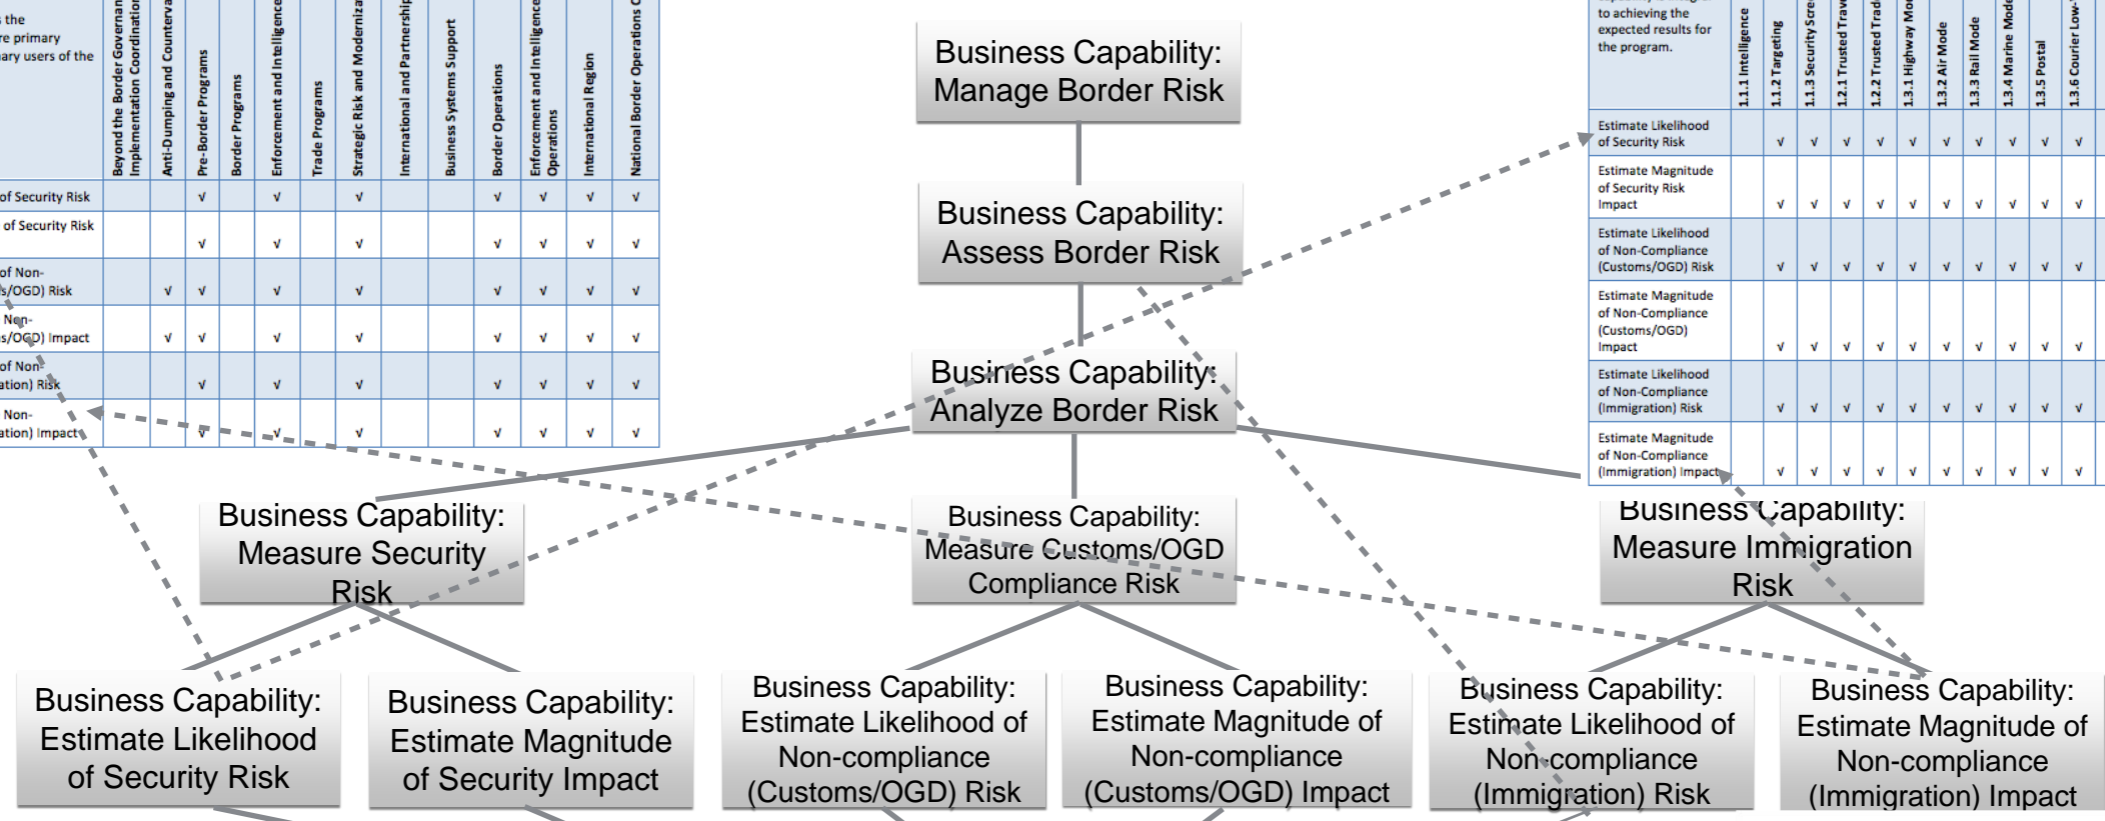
s the
re primary
ary users of the

| | Beyond the Border Governan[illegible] Implementation Coordinatio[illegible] | Anti-Dumping and Counterva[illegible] | Pre-Border Programs | Border Programs | Enforcement and Intelligence | Trade Programs | Strategic Risk and Moderniz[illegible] | International and Partnershi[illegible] | Business Systems Support | Border Operations | Enforcement and Intelligence Operations | International Region | National Border Operations C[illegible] |
|---|---|---|---|---|---|---|---|---|---|---|---|---|---|
| of Security Risk | | | √ | | √ | | √ | | | √ | √ | √ | √ |
| of Security Risk | | | √ | | √ | | √ | | | √ | √ | √ | √ |
| of Non- s/OGD) Risk | | √ | √ | | √ | | √ | | | √ | √ | √ | √ |
| Non- s/OGD) Impact | | √ | √ | | √ | | √ | | | √ | √ | √ | √ |
| of Non- ation) Risk | | | √ | | √ | | √ | | | √ | √ | √ | √ |
| Non- ation) Impact | | | √ | | √ | | √ | | | √ | √ | √ | √ |

Business Capability: Manage Border Risk

Business Capability: Assess Border Risk

Business Capability: Analyze Border Risk

to achieving the expected results for the program.

| | 1.1.1 Intelligence | 1.1.2 Targeting | 1.1.3 Security Scre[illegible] | 1.2.1 Trusted Trav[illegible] | 1.2.2 Trusted Trad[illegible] | 1.3.1 Highway Mo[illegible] | 1.3.2 Air Mode | 1.3.3 Rail Mode | 1.3.4 Marine Mode | 1.3.5 Postal | 1.3.6 Courier Low-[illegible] |
|---|---|---|---|---|---|---|---|---|---|---|---|
| Estimate Likelihood of Security Risk | | √ | √ | √ | √ | √ | √ | √ | √ | √ | √ |
| Estimate Magnitude of Security Risk Impact | | √ | √ | √ | √ | √ | √ | √ | √ | √ | √ |
| Estimate Likelihood of Non-Compliance (Customs/OGD) Risk | | √ | √ | √ | √ | √ | √ | √ | √ | √ | √ |
| Estimate Magnitude of Non-Compliance (Customs/OGD) Impact | | √ | √ | √ | √ | √ | √ | √ | √ | √ | √ |
| Estimate Likelihood of Non-Compliance (Immigration) Risk | | √ | √ | √ | √ | √ | √ | √ | √ | √ | √ |
| Estimate Magnitude of Non-Compliance (Immigration) Impact | | √ | √ | √ | √ | √ | √ | √ | √ | √ | √ |

Business Capability: Measure Security Risk

Business Capability: Measure Customs/OGD Compliance Risk

Business Capability: Measure Immigration Risk

Business Capability: Estimate Likelihood of Security Risk

Business Capability: Estimate Magnitude of Security Impact

Business Capability: Estimate Likelihood of Non-compliance (Customs/OGD) Risk

Business Capability: Estimate Magnitude of Non-compliance (Customs/OGD) Impact

Business Capability: Estimate Likelihood of Non-compliance (Immigration) Risk

Business Capability: Estimate Magnitude of Non-compliance (Immigration) Impact